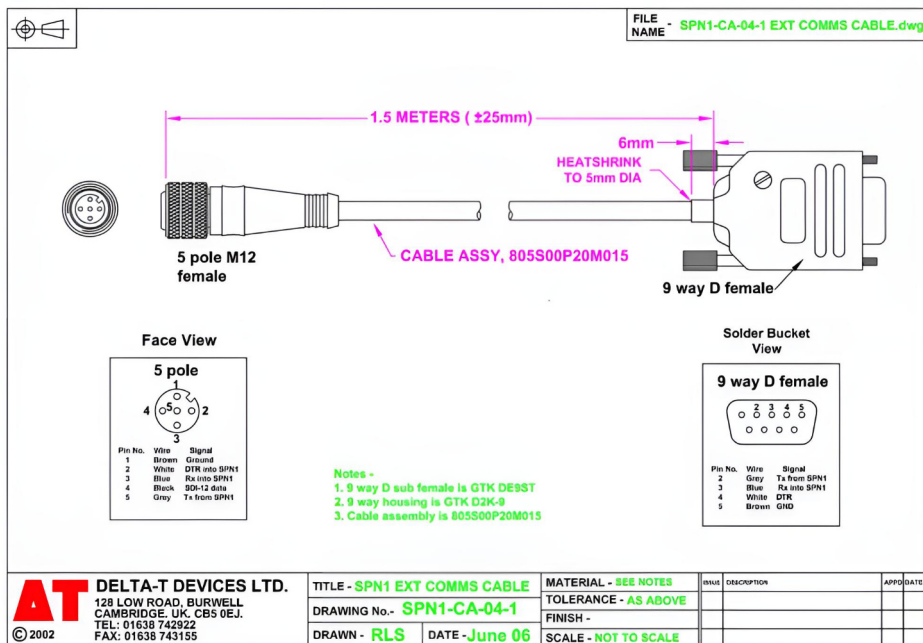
FILE NAME - SPN1-CA-04-1 EXT COMMS CABLE.dwg

1.5 METERS ( ±25mm)

6mm

HEATSHRINK TO 5mm DIA

5 pole M12 female

CABLE ASSY, 805S00P20M015

9 way D female

Face View

5 pole

1 2 3 4 5

| Pin No. | Wire | Signal |
|---|---|---|
| 1 | Brown | Ground |
| 2 | White | DTR into SPN1 |
| 3 | Blue | Rx into SPN1 |
| 4 | Black | SDI-12 data |
| 5 | Grey | Tx from SPN1 |

Notes -
1. 9 way D sub female is GTK DE9ST
2. 9 way housing is GTK D2K-9
3. Cable assembly is 805S00P20M015

Solder Bucket View

9 way D female

2 3 4 5

| Pin No. | Wire | Signal |
|---|---|---|
| 2 | Grey | Tx from SPN1 |
| 3 | Blue | Rx into SPN1 |
| 4 | White | DTR |
| 5 | Brown | GND |

AT

DELTA-T DEVICES LTD.
128 LOW ROAD, BURWELL CAMBRIDGE. UK. CB5 0EJ.
TEL: 01638 742922
FAX: 01638 743155

© 2002

TITLE - SPN1 EXT COMMS CABLE

DRAWING No.- SPN1-CA-04-1

DRAWN - RLS

DATE - June 06

MATERIAL - SEE NOTES

TOLERANCE - AS ABOVE

FINISH -

SCALE - NOT TO SCALE

ISSUE DESCRIPTION APPD DATE